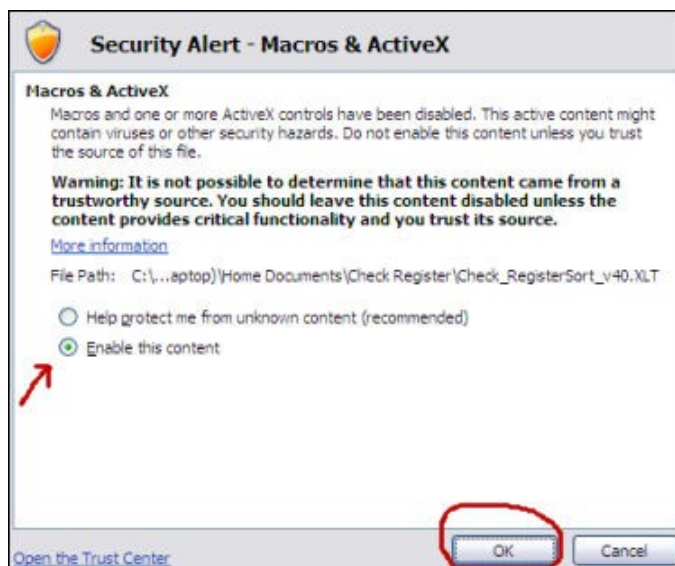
Security Alert - Macros & ActiveX

Macros & ActiveX

Macros and one or more ActiveX controls have been disabled. This active content might contain viruses or other security hazards. Do not enable this content unless you trust the source of this file.

Warning: It is not possible to determine that this content came from a trustworthy source. You should leave this content disabled unless the content provides critical functionality and you trust its source.

More information

File Path: C:\...aptop)\Home Documents\Check Register\Check_RegisterSort_v40.XLT

Help protect me from unknown content (recommended)

Enable this content

Open the Trust Center

OK

Cancel